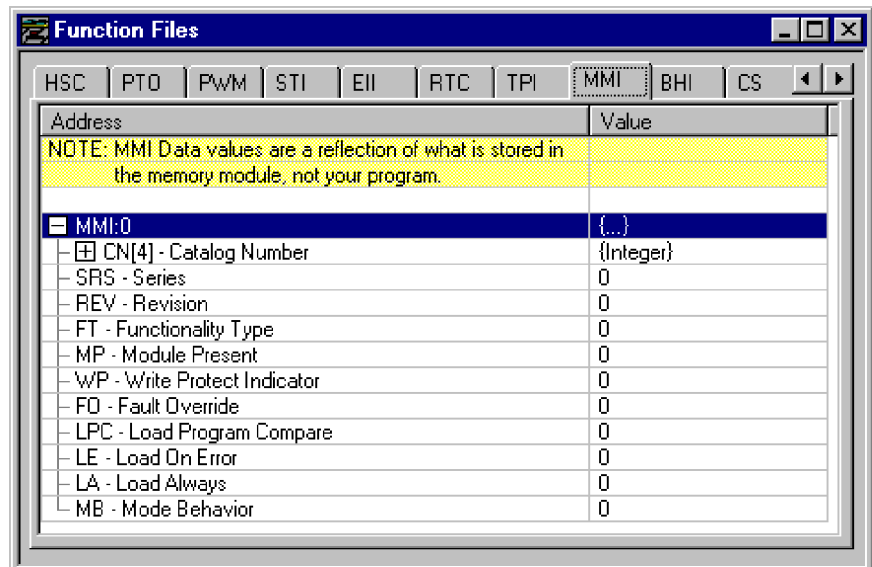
Function Files

HSC | PTO | PWM | STI | EII | RTC | TPI | MMI | BHI | CS

| Address | Value |
|---|---|
| NOTE: MMI Data values are a reflection of what is stored in the memory module, not your program. | |
| | |
| MMI:0 | {...} |
| CN[4] - Catalog Number | {Integer} |
| SRS - Series | 0 |
| REV - Revision | 0 |
| FT - Functionality Type | 0 |
| MP - Module Present | 0 |
| WP - Write Protect Indicator | 0 |
| FO - Fault Override | 0 |
| LPC - Load Program Compare | 0 |
| LE - Load On Error | 0 |
| LA - Load Always | 0 |
| MB - Mode Behavior | 0 |